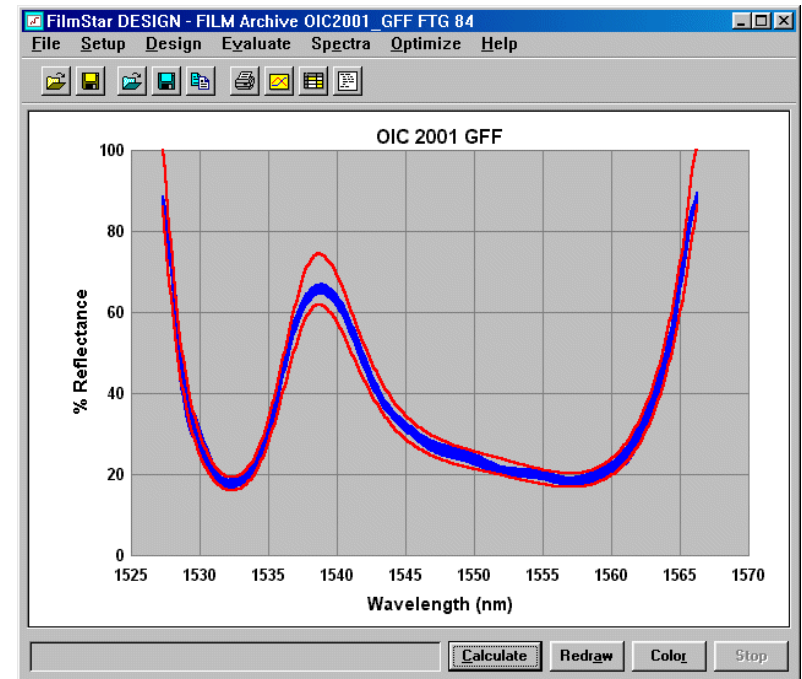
FilmStar DESIGN - FILM Archive OIC2001_GFF FTG 84

File Setup Design Evaluate Spectra Optimize Help

OIC 2001 GFF

% Reflectance

100
80
60
40
20
0

1525 1530 1535 1540 1545 1550 1555 1560 1565 1570

Wavelength (nm)

Calculate Redraw Color Stop